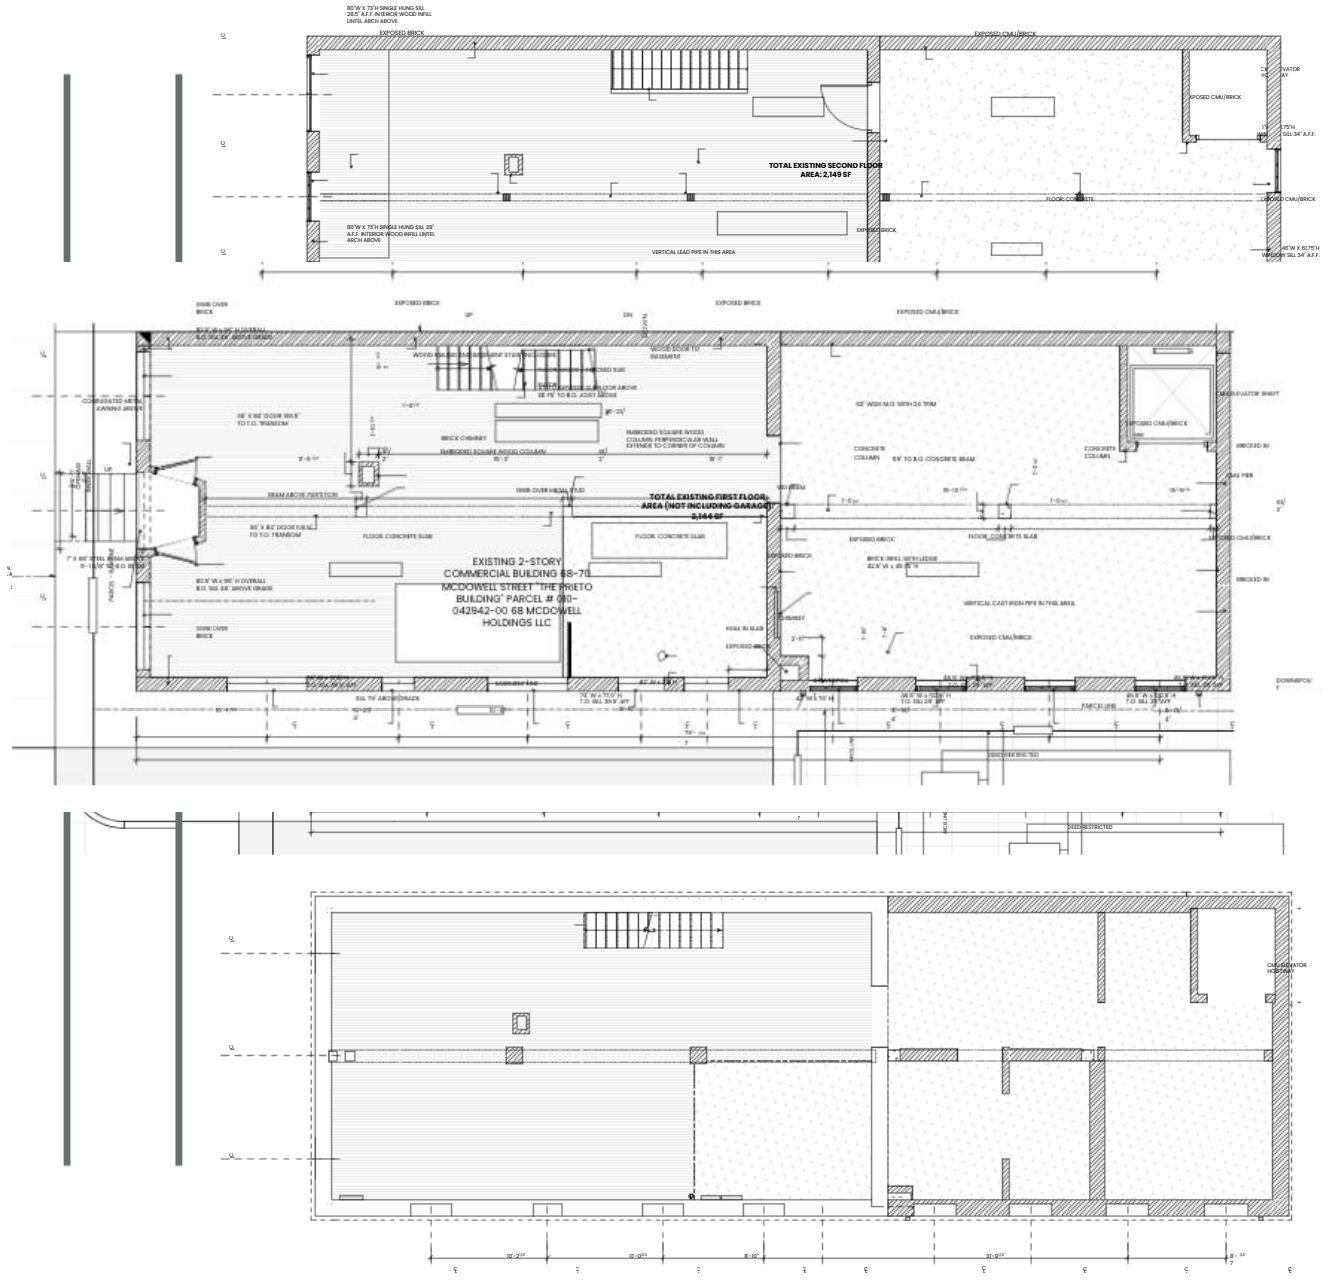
80"W X 73"H SINGLE HUNG SILL 28.5" A.F.F. INTERIOR WOOD INFILL LINTEL ARCH ABOVE

EXPOSED BRICK

EXPOSED CMU/BRICK

CMU ELEVATOR HOISTWAY

EXPOSED CMU/BRICK

TOTAL EXISTING SECOND FLOOR AREA: 2,149 SF

FLOOR: CONCRETE

80"W X 73"H SINGLE HUNG SILL 29" A.F.F. INTERIOR WOOD INFILL LINTEL ARCH ABOVE

EXPOSED BRICK

VERTICAL LEAD PIPE IN THIS AREA

45"W X 61.75"H WINDOW SILL 34" A.F.F.

EXPOSED BRICK

UP

DN

EXPOSED BRICK

EXPOSED CMU/BRICK

WOOD RAILING AND BASEMENT STAIR ENCLOSURE

WOOD DOOR TO BASEMENT

CORRUGATED METAL AWNING ABOVE

CMU ELEVATOR SHAFT

BRICK CHIMNEY

EMBEDDED SQUARE WOOD COLUMN

CONCRETE COLUMN

CONCRETE COLUMN

BRICKED IN

CMU PIER

TOTAL EXISTING FIRST FLOOR AREA (NOT INCLUDING GARAGE) 2,144 SF

FLOOR: CONCRETE SLAB

FLOOR: CONCRETE SLAB

EXPOSED BRICK

FLOOR: CONCRETE SLAB

EXPOSED CMU/BRICK

EXISTING 2-STORY COMMERCIAL BUILDING 68-70 MCDOWELL STREET "THE PRIETO BUILDING" PARCEL # 010-042942-00 68 MCDOWELL HOLDINGS LLC

VERTICAL CAST IRON PIPE IN THIS AREA

EXPOSED CMU/BRICK

BRICKED IN

HOLE IN SLAB

EXPOSED BRICK

PARCEL LINE

DEED RESTRICTED

DEED RESTRICTED

CMU ELEVATOR HOISTWAY